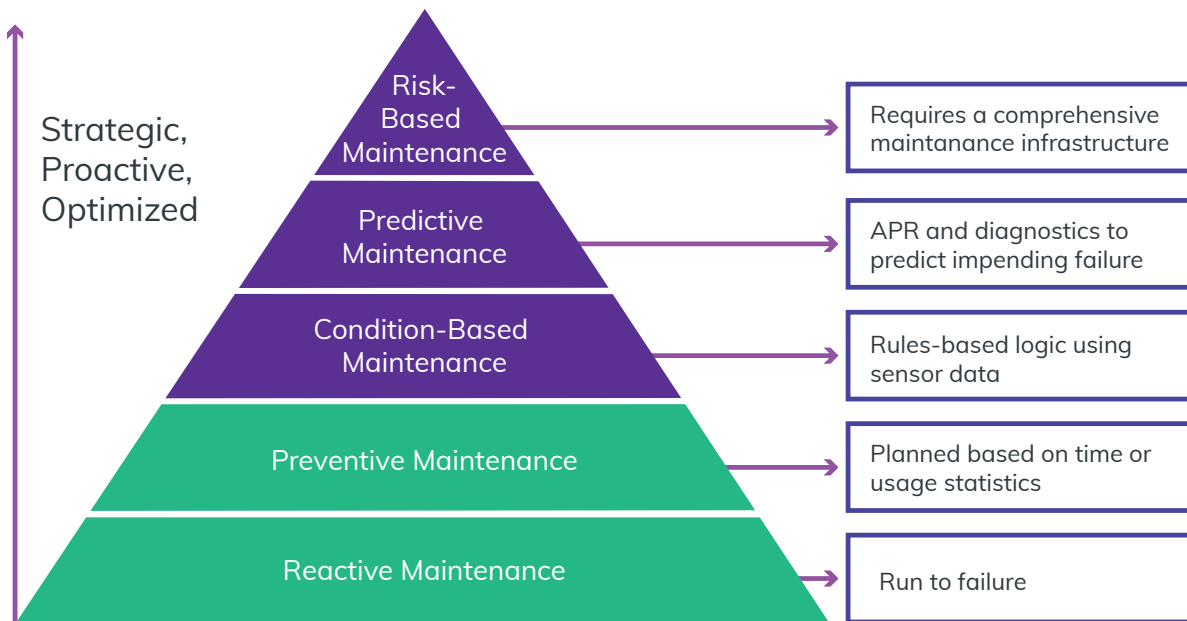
Strategic, Proactive, Optimized

Risk-Based Maintenance

Requires a comprehensive maintanance infrastructure

Predictive Maintenance

APR and diagnostics to predict impending failure

Condition-Based Maintenance

Rules-based logic using sensor data

Preventive Maintenance

Planned based on time or usage statistics

Reactive Maintenance

Run to failure